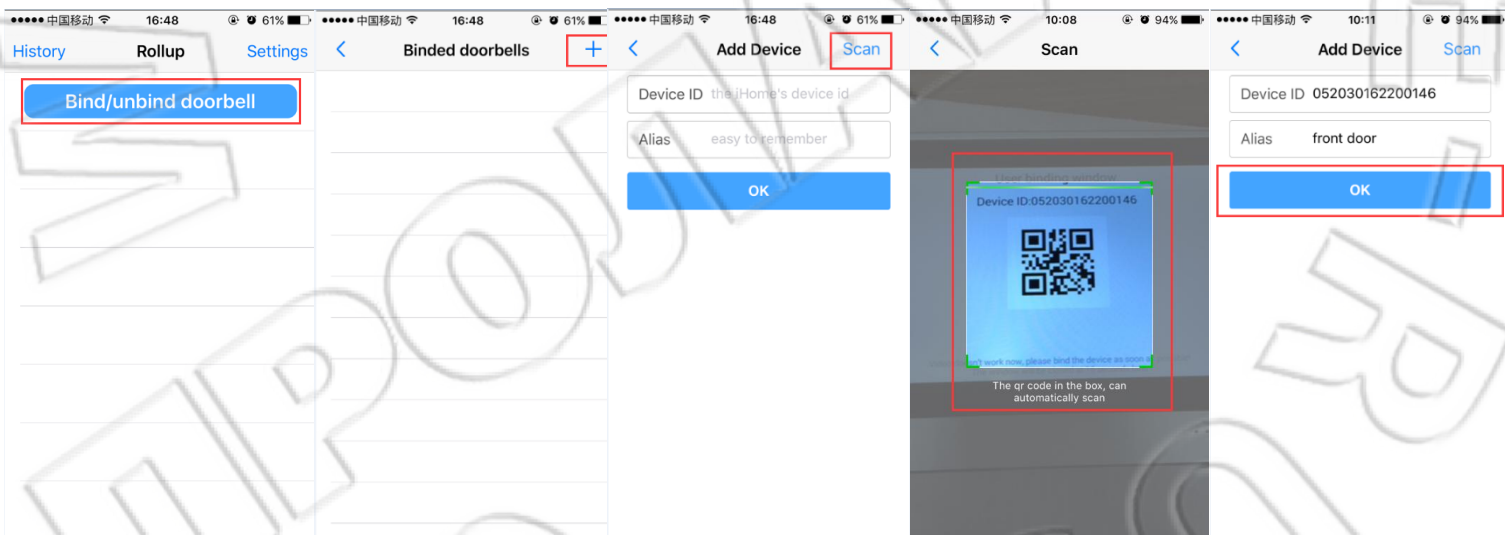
●●●●● 中国移动 16:48 61%
History Rollup Settings
Bind/unbind doorbell

●●●●● 中国移动 16:48 61%
Binded doorbells +

●●●●● 中国移动 16:48 61%
Add Device Scan
Device ID the jHome's device id
Alias easy to remember
OK

●●●●● 中国移动 10:08 94%
Scan
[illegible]
Device ID:052030162200146
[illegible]
The qr code in the box, can automatically scan

●●●●● 中国移动 10:11 94%
Add Device Scan
Device ID 052030162200146
Alias front door
OK